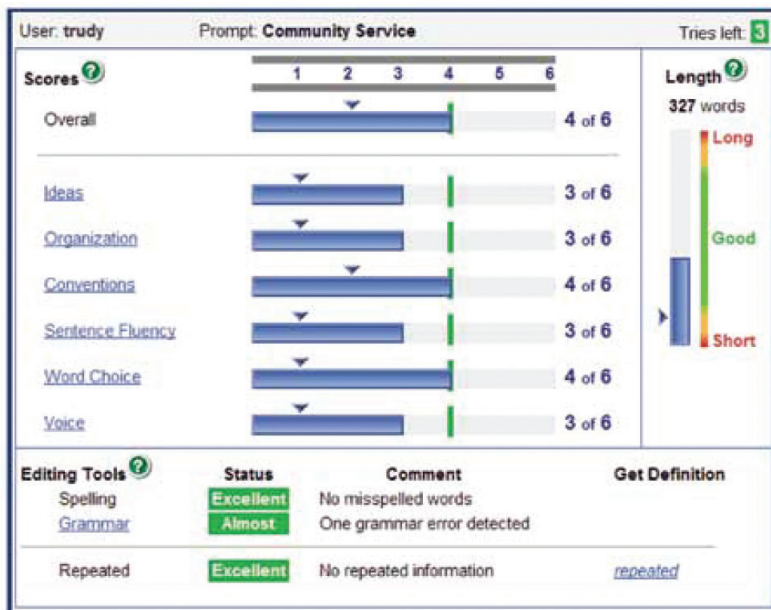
User: trudy Prompt: Community Service Tries left: 3

Scores ?

1 2 3 4 5 6

Overall 4 of 6

Ideas 3 of 6

Organization 3 of 6

Conventions 4 of 6

Sentence Fluency 3 of 6

Word Choice 4 of 6

Voice 3 of 6

Length ?
327 words
Long
Good
Short

| Editing Tools ? | Status | Comment | Get Definition |
|---|---|---|---|
| Spelling | Excellent | No misspelled words | |
| Grammar | Almost | One grammar error detected | |
| Repeated | Excellent | No repeated information | repeated |